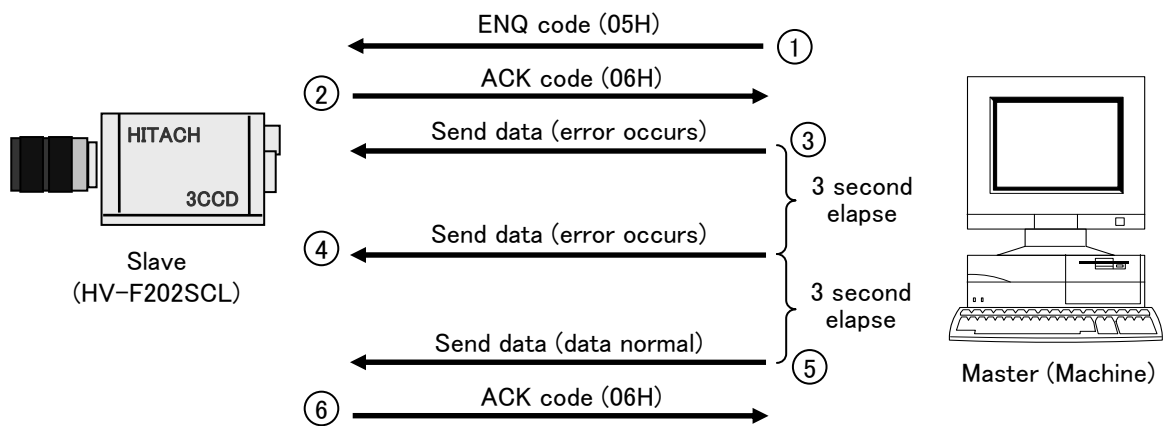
ENQ code (05H)
①
②
ACK code (06H)
HITACH
3CCD
Send data (error occurs)
③
3 second elapse
④
Send data (error occurs)
Slave (HV-F202SCL)
3 second elapse
Send data (data normal)
⑤
Master (Machine)
⑥
ACK code (06H)